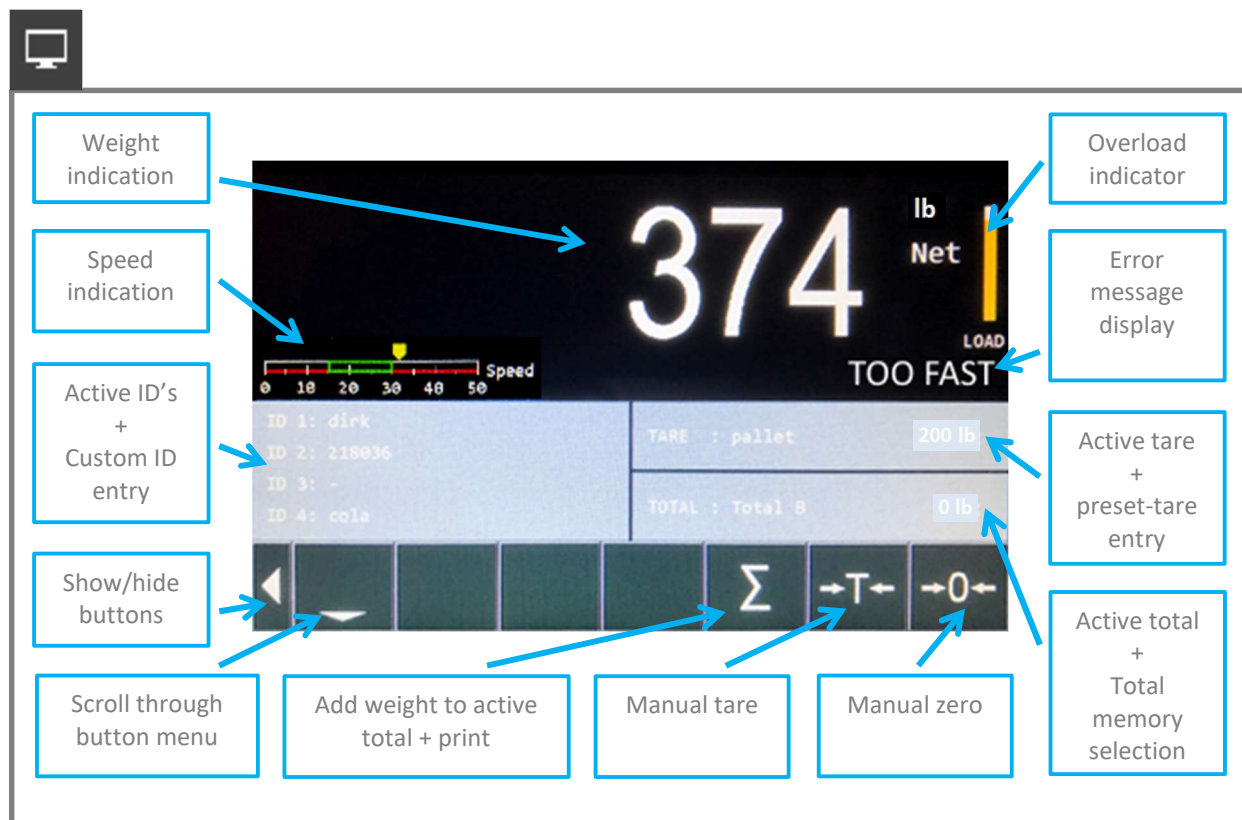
Weight indication

Overload indicator

374

lb

Net

LOAD

Speed indication

Error message display

Speed

0 10 20 30 40 50

TOO FAST

Active ID's + Custom ID entry

ID 1: dirk
ID 2: 218036
ID 3: -
ID 4: cola

TARE : pallet

200 lb

Active tare + preset-tare entry

TOTAL : Total B

0 lb

Show/hide buttons

Σ

→T←

→0←

Active total + Total memory selection

Scroll through button menu

Add weight to active total + print

Manual tare

Manual zero